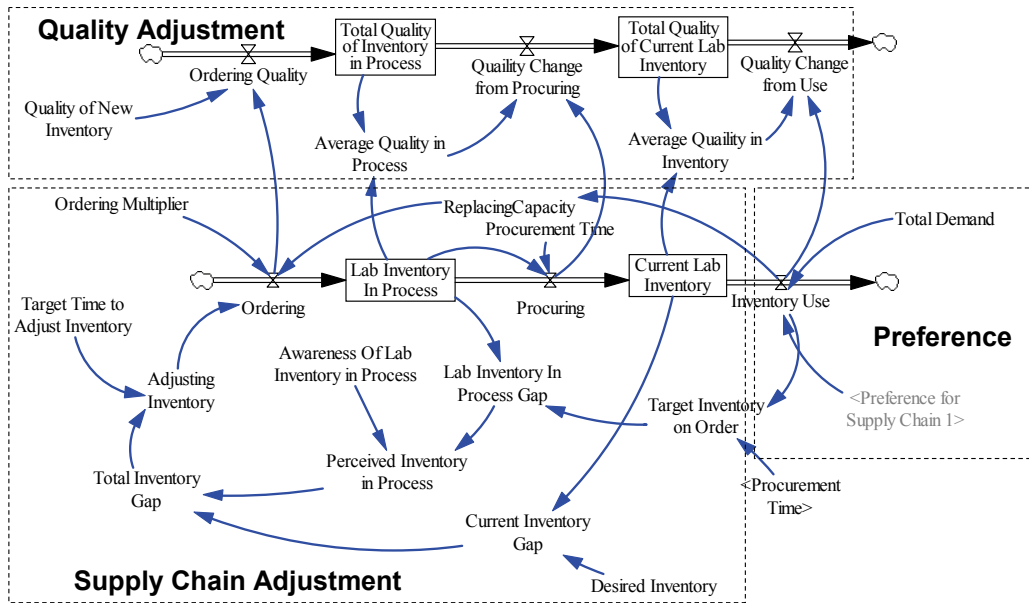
Quality Adjustment

Total Quality of Inventory in Process

Total Quality of Current Lab Inventory

Ordering Quality

Quality Change from Procuring

Quality Change from Use

Quality of New Inventory

Average Quality in Process

Average Quaility in Inventory

Ordering Multiplier

ReplacingCapacity

Procurement Time

Total Demand

Lab Inventory In Process

Current Lab Inventory

Ordering

Procuring

Inventory Use

Target Time to Adjust Inventory

Preference

Awareness Of Lab Inventory in Process

Lab Inventory In Process Gap

Adjusting Inventory

<Preference for Supply Chain 1>

Target Inventory on Order

Perceived Inventory in Process

Total Inventory Gap

<Procurement Time>

Current Inventory Gap

Supply Chain Adjustment

Desired Inventory